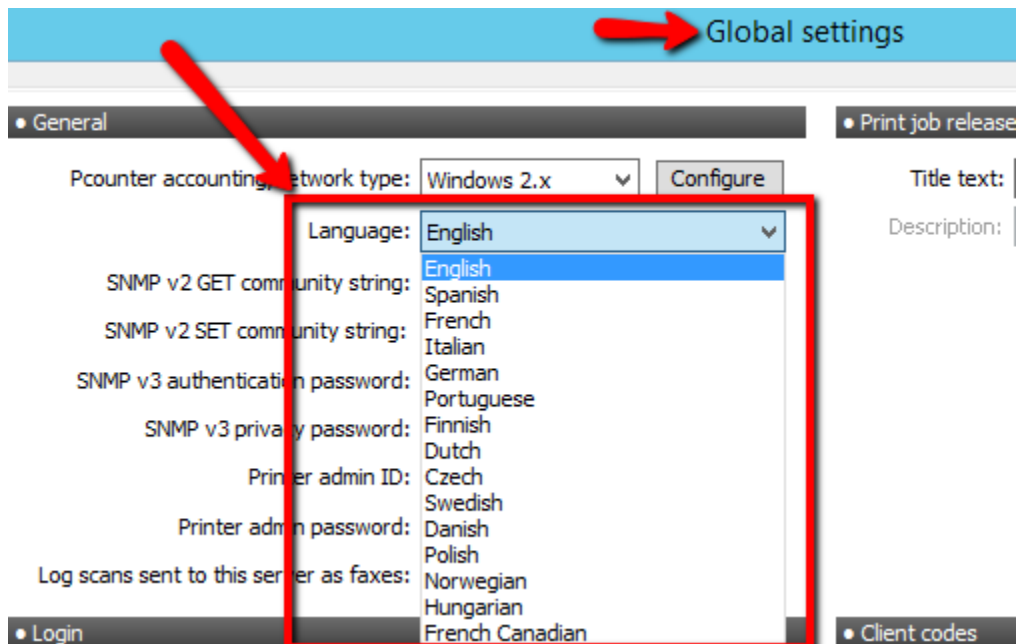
Global settings

• General

Pcounter accounting/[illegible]etwork type: Windows 2.x Configure

Language: English

SNMP v2 GET com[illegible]unity string:

SNMP v2 SET com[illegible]unity string:

SNMP v3 authenticati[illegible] password:

SNMP v3 priva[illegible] password:

Prin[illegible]er admin ID:

Printer adm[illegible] password:

Log scans sent to this ser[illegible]er as faxes:

English
Spanish
French
Italian
German
Portuguese
Finnish
Dutch
Czech
Swedish
Danish
Polish
Norwegian
Hungarian
French Canadian

• Login

• Print job release

Title text:

Description:

• Client codes